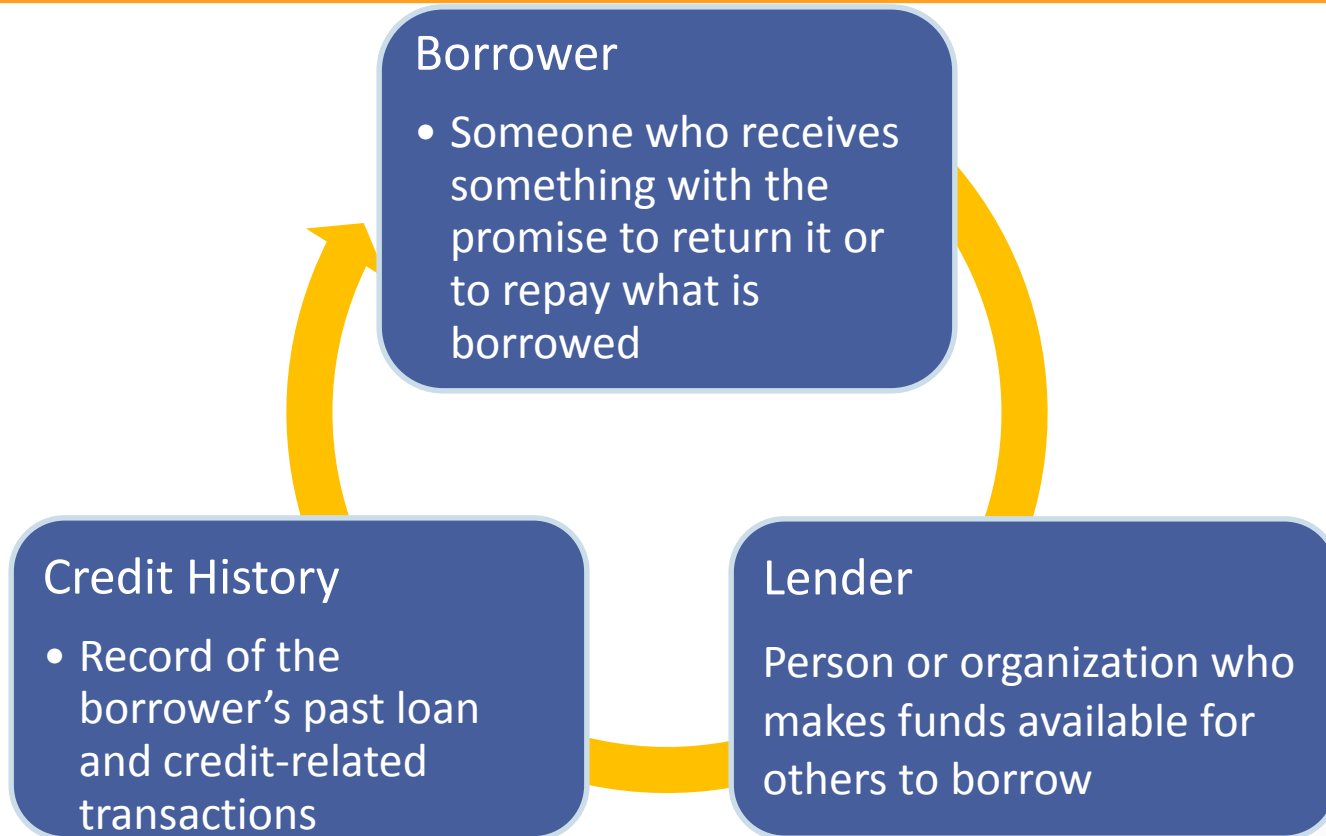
Borrower

• Someone who receives something with the promise to return it or to repay what is borrowed

Lender

Person or organization who makes funds available for others to borrow

Credit History

• Record of the borrower’s past loan and credit-related transactions